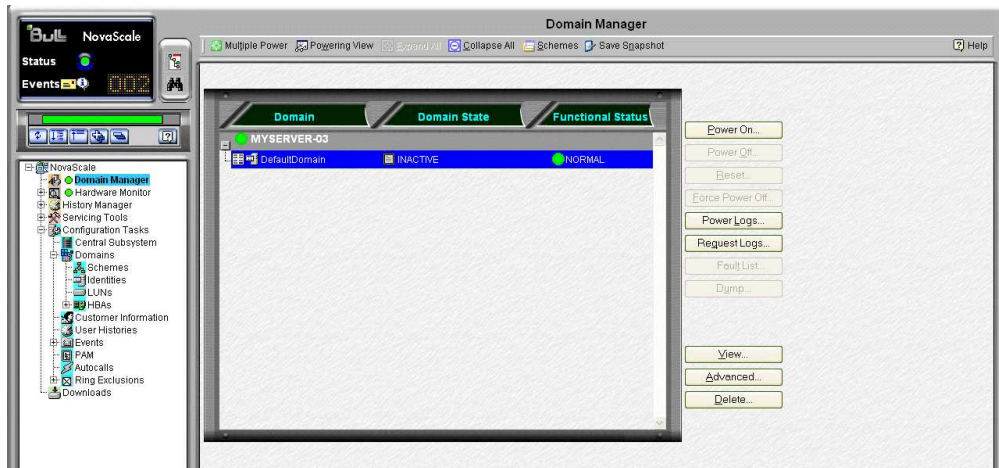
Bull NovaScale

Status

Events 002

Domain Manager

Multiple Power Powering View Expand All Collapse All Schemes Save Snapshot

Help

NovaScale
Domain Manager
Hardware Monitor
History Manager
Servicing Tools
Configuration Tasks
Central Subsystem
Domains
Schemes
Identities
LUNs
HBAs
Customer Information
User Histories
Events
PAM
Autocalls
Ring Exclusions
Downloads

| Domain | Domain State | Functional Status |
|---|---|---|
| MYSERVER-03 | | |
| DefaultDomain | INACTIVE | NORMAL |

Power On...
Power Off...
Reset...
Force Power Off...
Power Logs...
Request Logs...
Fault List...
Dump...
View...
Advanced...
Delete...